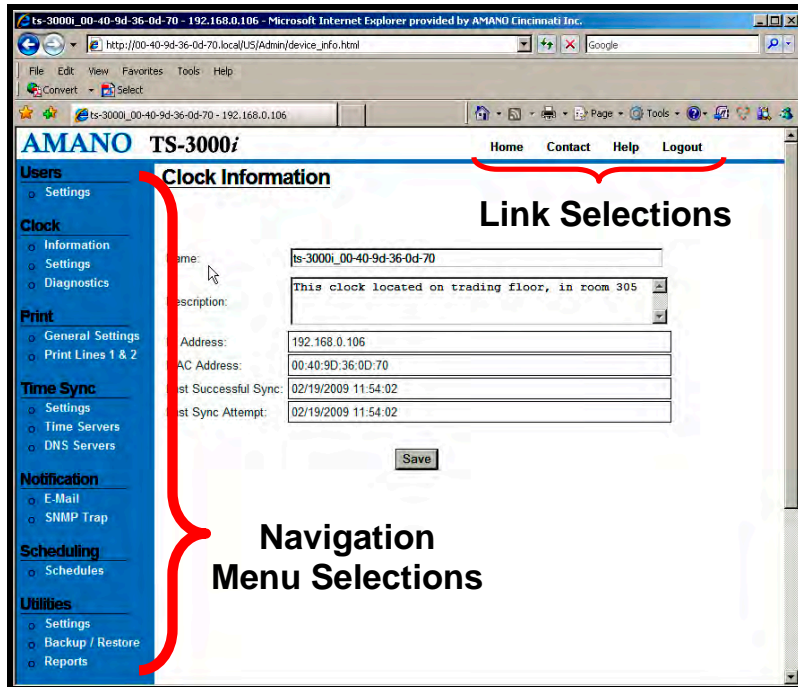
ts-3000i_00-40-9d-36-0d-70 - 192.168.0.106 - Microsoft Internet Explorer provided by AMANO Cincinnati Inc.

http://00-40-9d-36-0d-70.local/US/Admin/device_info.html

Google

File Edit View Favorites Tools Help

Convert Select

ts-3000i_00-40-9d-36-0d-70 - 192.168.0.106

Page Tools

AMANO TS-3000i

Home Contact Help Logout

Users
Settings

Clock
Information
Settings
Diagnostics

Print
General Settings
Print Lines 1 & 2

Time Sync
Settings
Time Servers
DNS Servers

Notification
E-Mail
SNMP Trap

Scheduling
Schedules

Utilities
Settings
Backup / Restore
Reports

Clock Information

Link Selections

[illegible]ame: ts-3000i_00-40-9d-36-0d-70

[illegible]escription: This clock located on trading floor, in room 305

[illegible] Address: 192.168.0.106

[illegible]AC Address: 00:40:9D:36:0D:70

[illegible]st Successful Sync: 02/19/2009 11:54:02

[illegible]st Sync Attempt: 02/19/2009 11:54:02

Save

Navigation Menu Selections